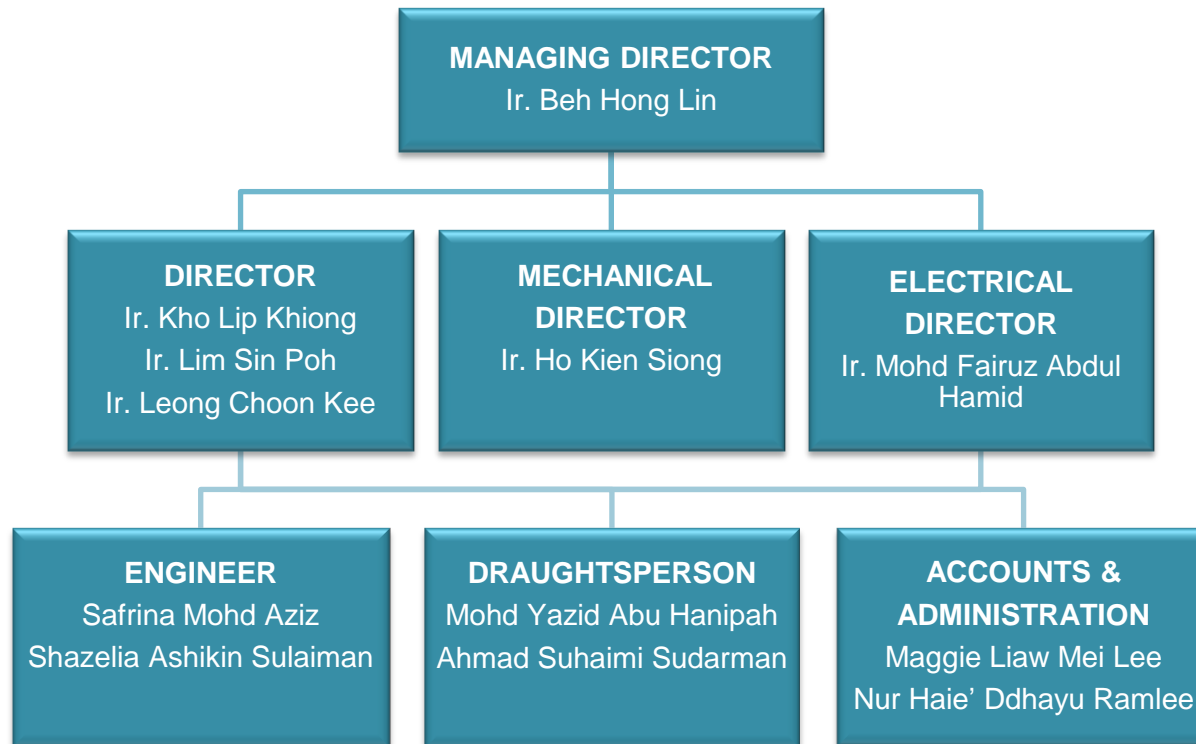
MANAGING DIRECTOR
Ir. Beh Hong Lin

DIRECTOR
Ir. Kho Lip Khiong
Ir. Lim Sin Poh
Ir. Leong Choon Kee

MECHANICAL DIRECTOR
Ir. Ho Kien Siong

ELECTRICAL DIRECTOR
Ir. Mohd Fairuz Abdul Hamid

ENGINEER
Safrina Mohd Aziz
Shazelia Ashikin Sulaiman

DRAUGHTSPERSON
Mohd Yazid Abu Hanipah
Ahmad Suhaimi Sudarman

ACCOUNTS & ADMINISTRATION
Maggie Liaw Mei Lee
Nur Haie' Ddhayu Ramlee